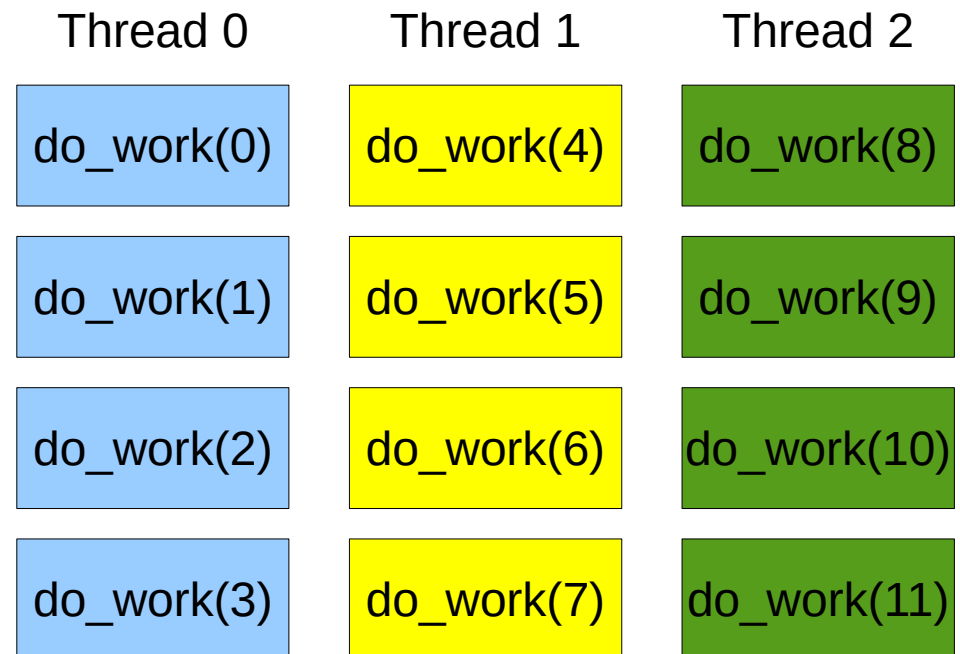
| Thread 0 | Thread 1 | Thread 2 |
|---|---|---|
| do_work(0) | do_work(4) | do_work(8) |
| do_work(1) | do_work(5) | do_work(9) |
| do_work(2) | do_work(6) | do_work(10) |
| do_work(3) | do_work(7) | do_work(11) |